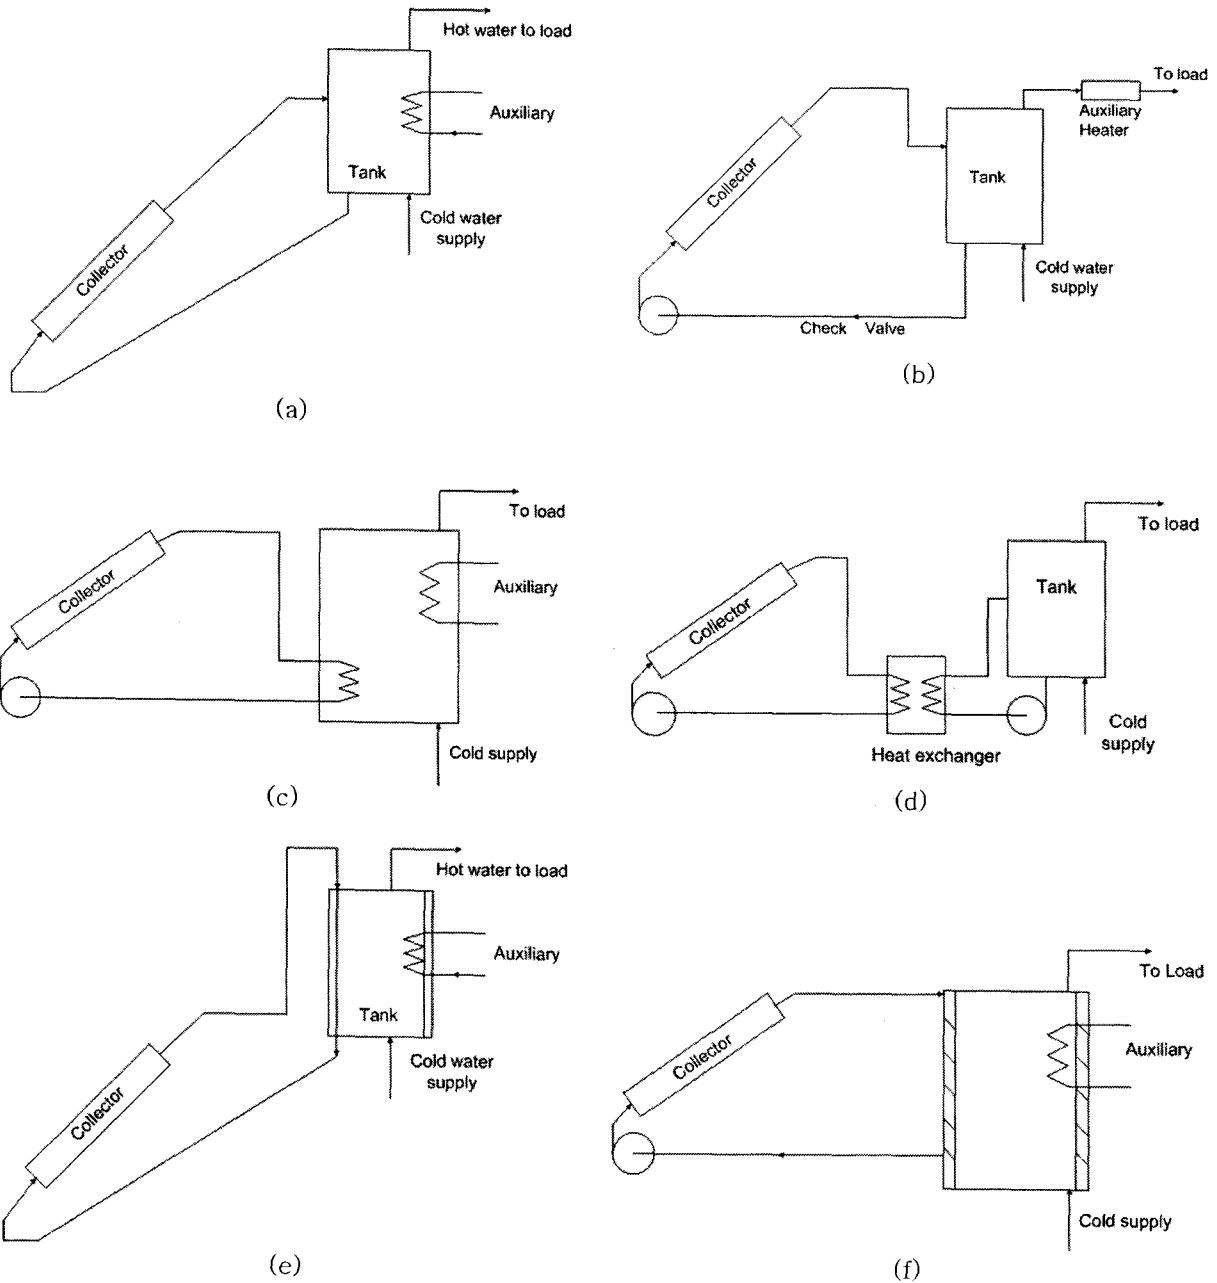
Hot water to load

Auxiliary

Tank

Cold water supply

Collector

(a)

To load

Auxiliary Heater

Collector

Tank

Cold water supply

Check Valve

(b)

To load

Collector

Auxiliary

Cold supply

(c)

To load

Tank

Collector

Heat exchanger

Cold supply

(d)

Hot water to load

Auxiliary

Tank

Cold water supply

Collector

(e)

To Load

Collector

Auxiliary

Cold supply

(f)